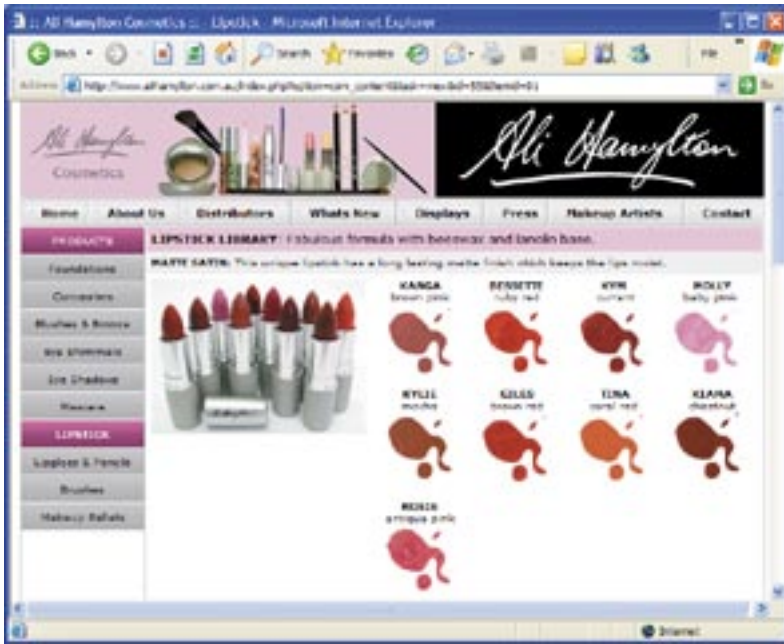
:: Ali Hamylton Cosmetics :: - Lipstick - Microsoft Internet Explorer

Back Search Favorites

Address http://www.alihamylton.com.au/index.php?option=com_content&task=view&id=55&Itemid=91

Go

Ali Hamylton Cosmetics

Ali Hamylton

Home | About Us | Distributors | Whats New | Displays | Press | Makeup Artists | Contact

PRODUCTS
Foundations
Concealers
Blushes & Bronze
Eye Shimmers
Eye Shadows
Mascara
LIPSTICK
Lipgloss & Pencils
Brushes
Makeup Refills

LIPSTICK LIBRARY Fabulous formula with beeswax and lanolin base.

MATTE SATIN: This unique lipstick has a long lasting matte finish which keeps the lips moist.

KANGA brown pink
BERNETTE ruby red
EVE currant
MOLLY baby pink
KYLIE mocha
GILES brown red
TINA coral red
KIAMA chestnut
ROSIE antique pink

Internet